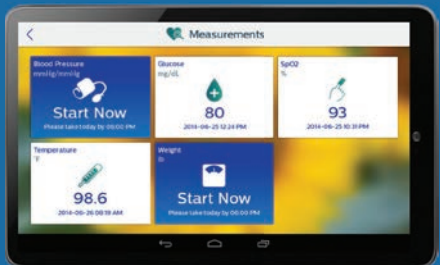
Measurements

Blood Pressure
mmHg/mmHg
Start Now
Please take today by 06:00 PM

Glucose
mg/dL
80
2014-06-25 12:24 PM

SpO2
%
93
2014-06-25 10:31 PM

Temperature
°F
98.6
2014-06-26 08:19 AM

Weight
lb
Start Now
Please take today by 06:00 PM